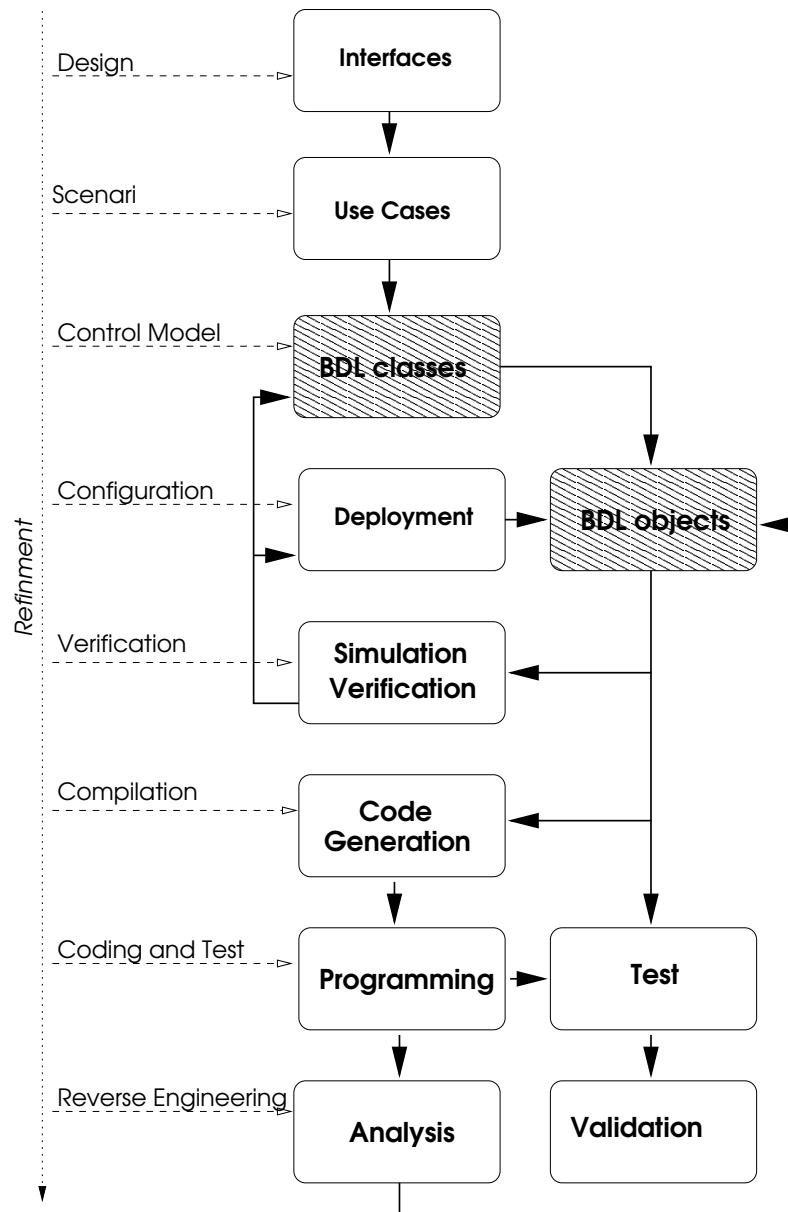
Refinment

Design

Interfaces

Scenari

Use Cases

Control Model

BDL classes

Configuration

Deployment

BDL objects

Verification

Simulation Verification

Compilation

Code Generation

Coding and Test

Programming

Test

Reverse Engineering

Analysis

Validation